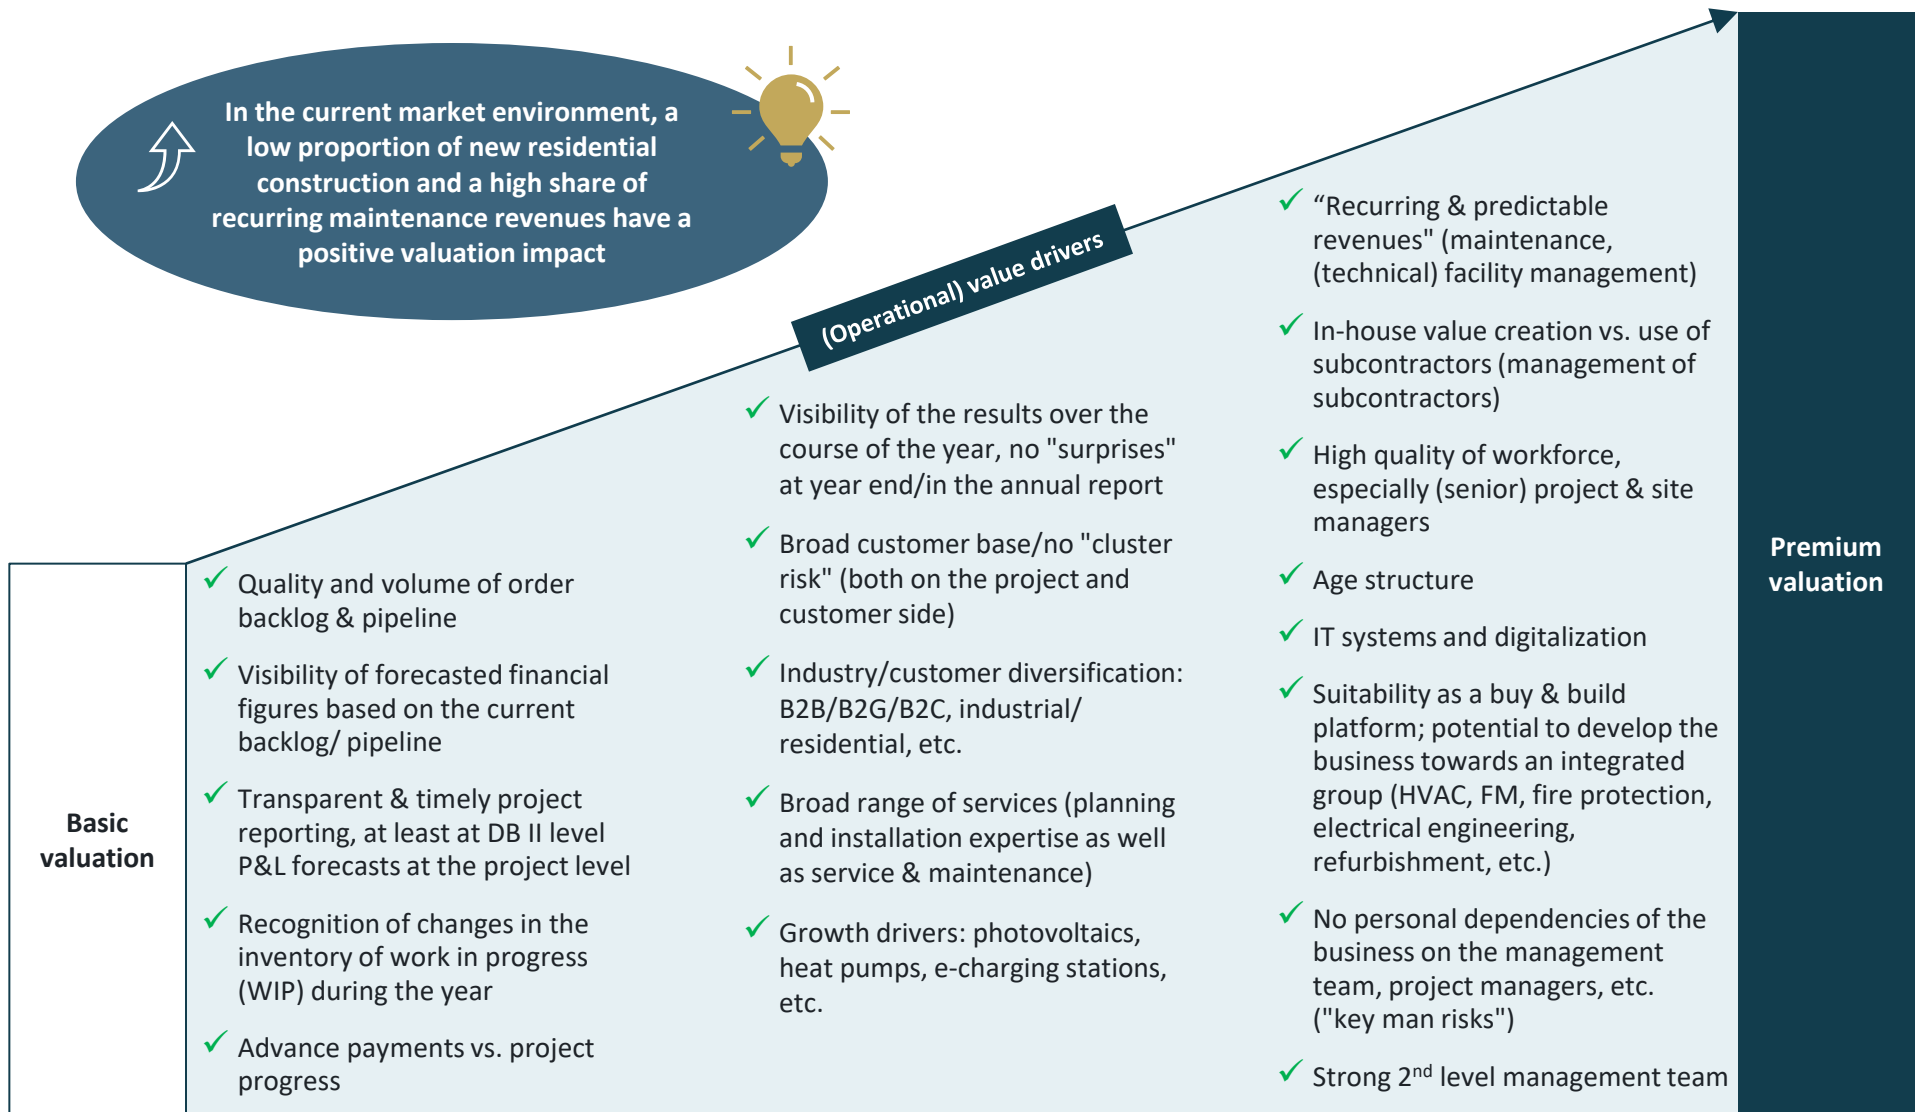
In the current market environment, a low proportion of new residential construction and a high share of recurring maintenance revenues have a positive valuation impact

(Operational) value drivers

Basic valuation

✓ Quality and volume of order backlog & pipeline

✓ Visibility of forecasted financial figures based on the current backlog/ pipeline

✓ Transparent & timely project reporting, at least at DB II level P&L forecasts at the project level

✓ Recognition of changes in the inventory of work in progress (WIP) during the year

✓ Advance payments vs. project progress

✓ Visibility of the results over the course of the year, no "surprises" at year end/in the annual report

✓ Broad customer base/no "cluster risk" (both on the project and customer side)

✓ Industry/customer diversification: B2B/B2G/B2C, industrial/ residential, etc.

✓ Broad range of services (planning and installation expertise as well as service & maintenance)

✓ Growth drivers: photovoltaics, heat pumps, e-charging stations, etc.

✓ “Recurring & predictable revenues" (maintenance, (technical) facility management)

✓ In-house value creation vs. use of subcontractors (management of subcontractors)

✓ High quality of workforce, especially (senior) project & site managers

✓ Age structure

✓ IT systems and digitalization

✓ Suitability as a buy & build platform; potential to develop the business towards an integrated group (HVAC, FM, fire protection, electrical engineering, refurbishment, etc.)

✓ No personal dependencies of the business on the management team, project managers, etc. ("key man risks")

✓ Strong 2$^{nd}$ level management team

Premium valuation